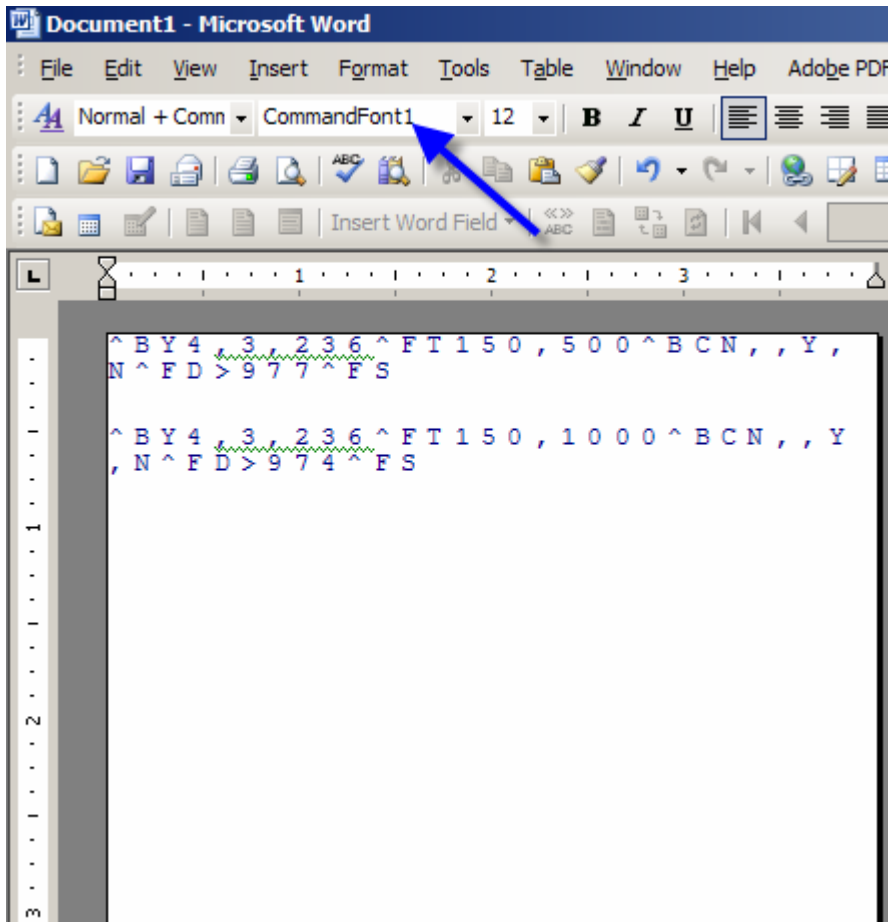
Document1 - Microsoft Word

File Edit View Insert Format Tools Table Window Help Adobe PDF

Normal + Comn CommandFont1 12 B I U

Insert Word Field

1 2 3

^BY4,3,236^FT150,500^BCN,,Y,N^FD>977^FS

^BY4,3,236^FT150,1000^BCN,,Y,N^FD>974^FS

1
2
3